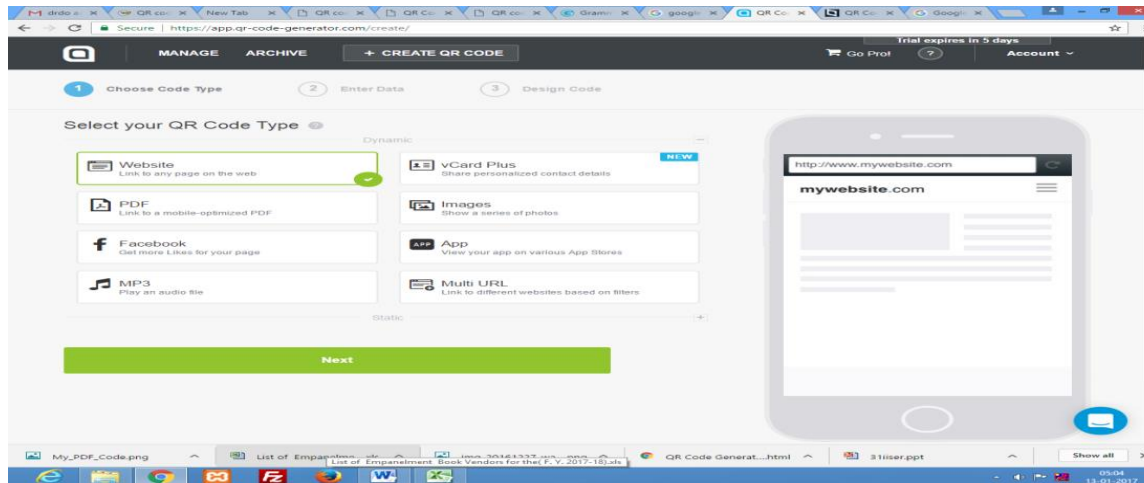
M drdo a: × | QR co: × | New Tab × | QR co × | QR Co × | QR co × | Gram × | google × | QR Co × | QR Co × | Google ×

Secure | https://app.qr-code-generator.com/create/

MANAGE ARCHIVE + CREATE QR CODE

Trial expires in 5 days

Go Pro! ? Account

1 Choose Code Type 2 Enter Data 3 Design Code

Select your QR Code Type

Dynamic

Website
Link to any page on the web

NEW

vCard Plus
Share personalized contact details

PDF
Link to a mobile-optimized PDF

Images
Show a series of photos

Facebook
Get more Likes for your page

APP App
View your app on various App Stores

MP3
Play an audio file

Multi URL
Link to different websites based on filters

Static

Next

http://www.mywebsite.com

mywebsite.com

My_PDF_Code.png | List of Empaneme....xls | img_20161227_....png | QR Code Generat....html | 31iiser.ppt | Show all

List of Empanelment Book Vendors for the( F. Y. 2017-18).xls

05:04
13-01-2017